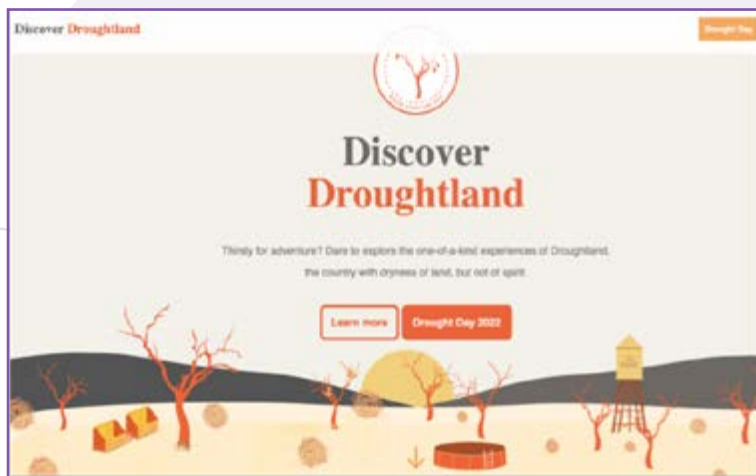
Discover Droughtland

Drought Day

Discover Droughtland

Thirsty for adventure? Dare to explore the one-of-a-kind experiences of Droughtland, the country with dryness of land, but not of spirit.

Learn more

Drought Day 2022